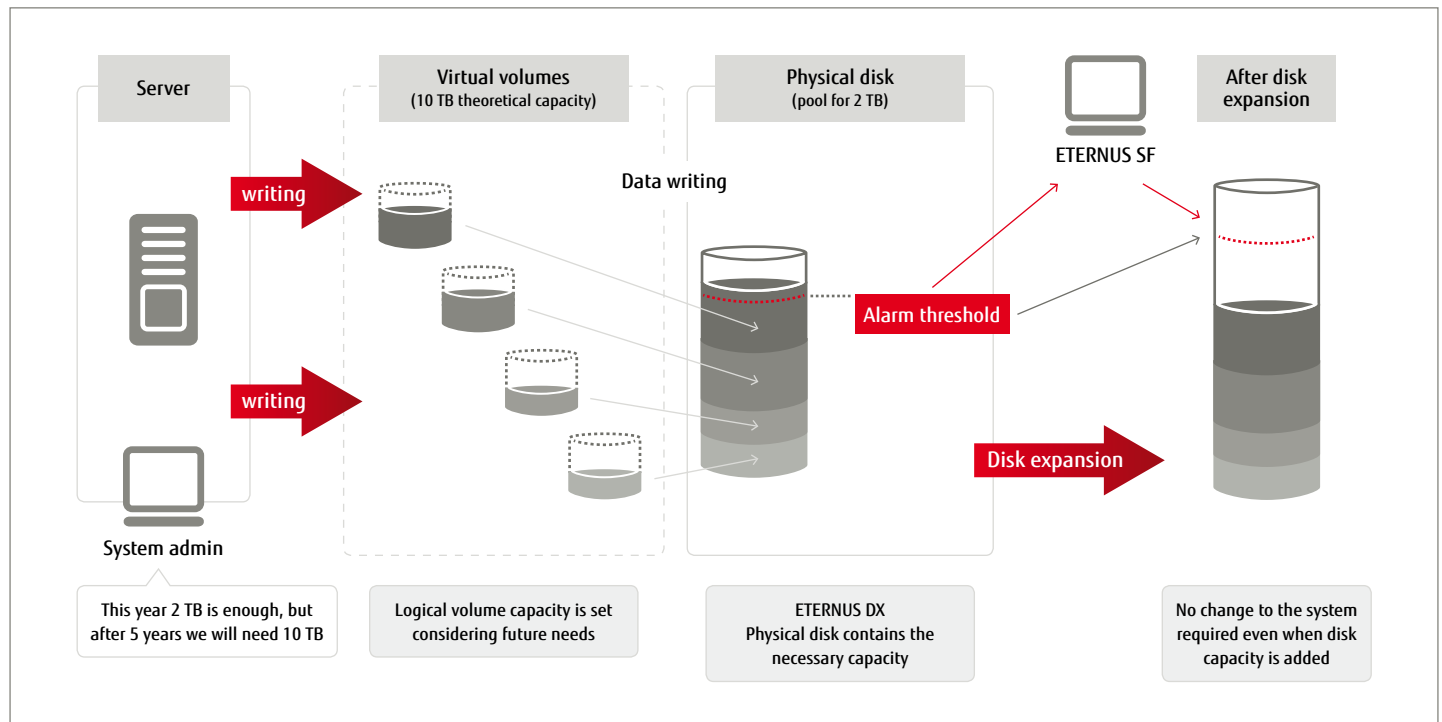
Server

Virtual volumes
(10 TB theoretical capacity)

Physical disk
(pool for 2 TB)

ETERNUS SF

After disk expansion

writing

Data writing

writing

Alarm threshold

Disk expansion

System admin

This year 2 TB is enough, but after 5 years we will need 10 TB

Logical volume capacity is set considering future needs

ETERNUS DX
Physical disk contains the necessary capacity

No change to the system required even when disk capacity is added